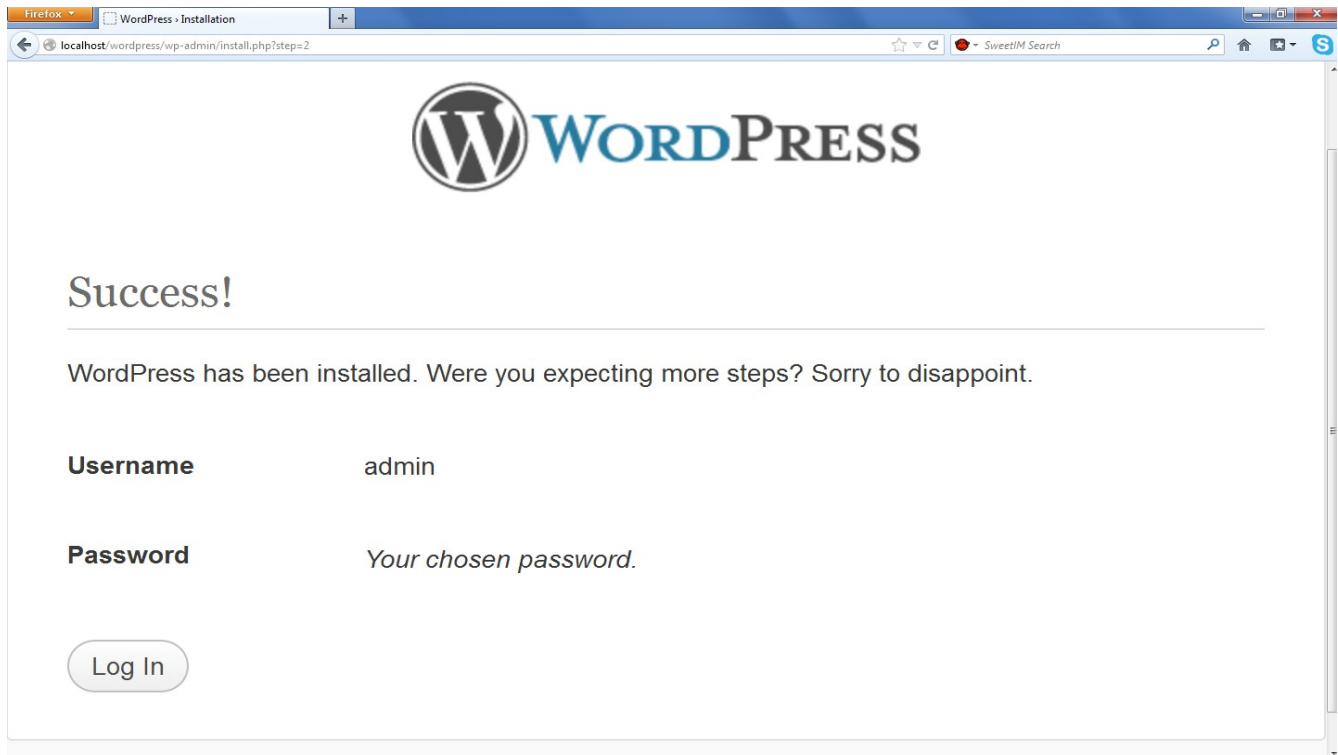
Firefox

WordPress › Installation

+

localhost/wordpress/wp-admin/install.php?step=2

SweetIM Search

WordPress

Success!

WordPress has been installed. Were you expecting more steps? Sorry to disappoint.

| | |
|---|---|
| **Username** | admin |
| **Password** | *Your chosen password.* |

Log In